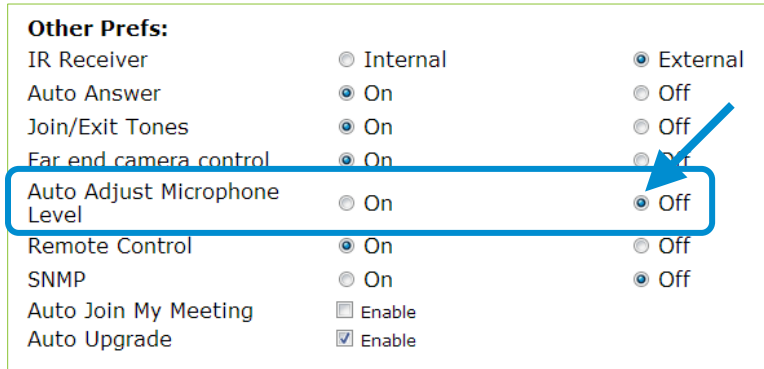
Other Prefs:

| | | |
|---|---|---|
| IR Receiver | Internal | External |
| Auto Answer | On | Off |
| Join/Exit Tones | On | Off |
| Far end camera control | On | Off |
| Auto Adjust Microphone Level | On | Off |
| Remote Control | On | Off |
| SNMP | On | Off |
| Auto Join My Meeting | Enable | |
| Auto Upgrade | Enable | |